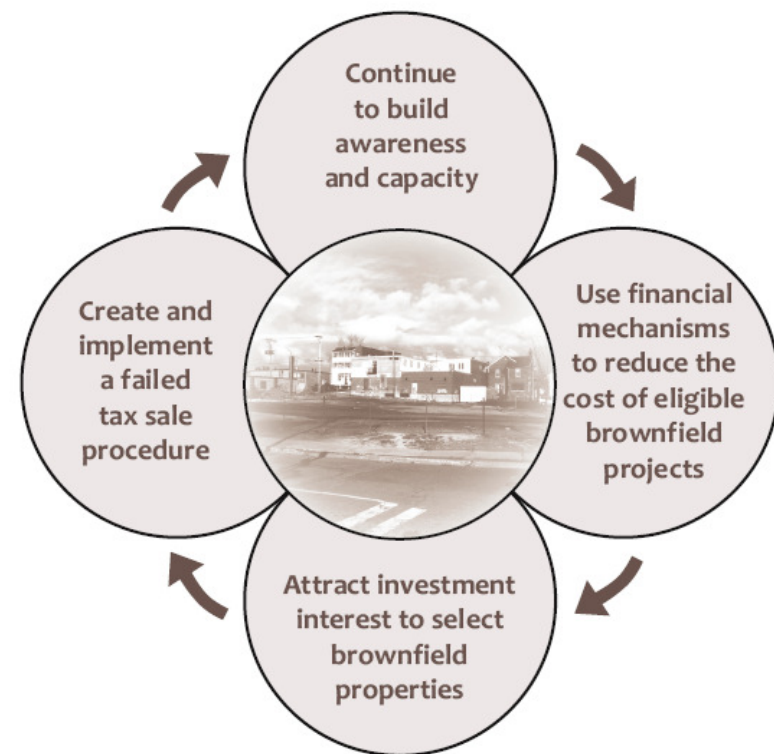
Continue to build awareness and capacity

Use financial mechanisms to reduce the cost of eligible brownfield projects

Attract investment interest to select brownfield properties

Create and implement a failed tax sale procedure